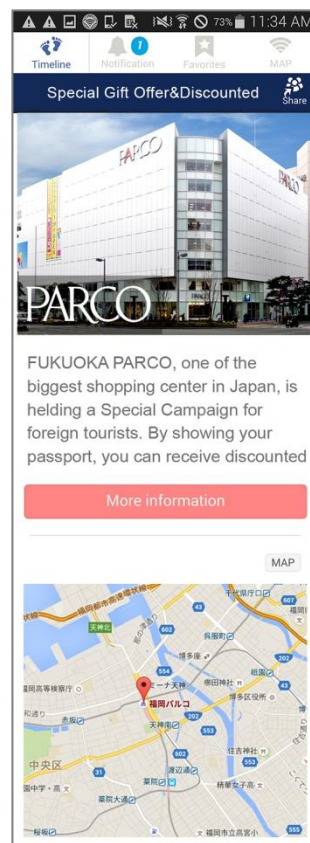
73% 11:34 AM

Timeline
1
Notification
Favorites
MAP

Special Gift Offer&Discounted
Share

PARCO
PARCO
PARCO

FUKUOKA PARCO, one of the biggest shopping center in Japan, is helding a Special Campaign for foreign tourists. By showing your passport, you can receive discounted

More information

MAP

天神北
呉服町
博多座
天神
福岡パルコ
天神南
中央区
櫛田神社
祇園
博多区役所
住吉神社
薬院
渡辺通
福岡市立高宮小